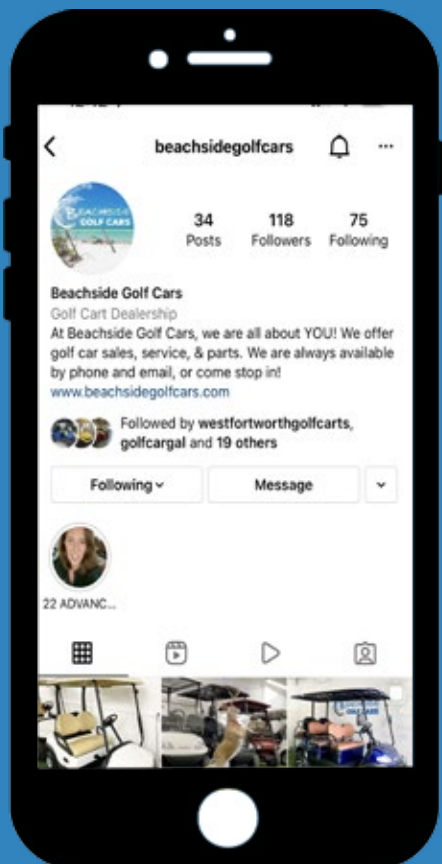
beachsidegolfcars

BEACHSIDE GOLF CARS

34
Posts

118
Followers

75
Following

Beachside Golf Cars
Golf Cart Dealership
At Beachside Golf Cars, we are all about YOU! We offer golf car sales, service, & parts. We are always available by phone and email, or come stop in!
www.beachsidegolfcars.com

Followed by westfortworthgolfcarts, golfcargal and 19 others

Following

Message

22 ADVANC...